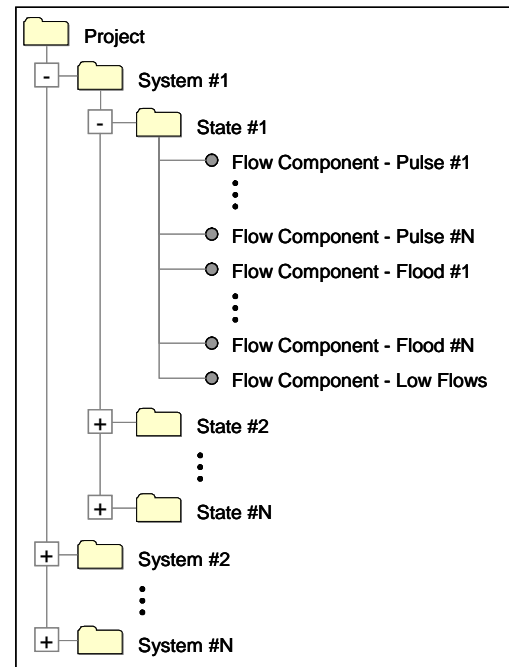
Project

-

System #1

-

State #1

Flow Component - Pulse #1

Flow Component - Pulse #N

Flow Component - Flood #1

Flow Component - Flood #N

Flow Component - Low Flows

+

State #2

+

State #N

+

System #2

+

System #N